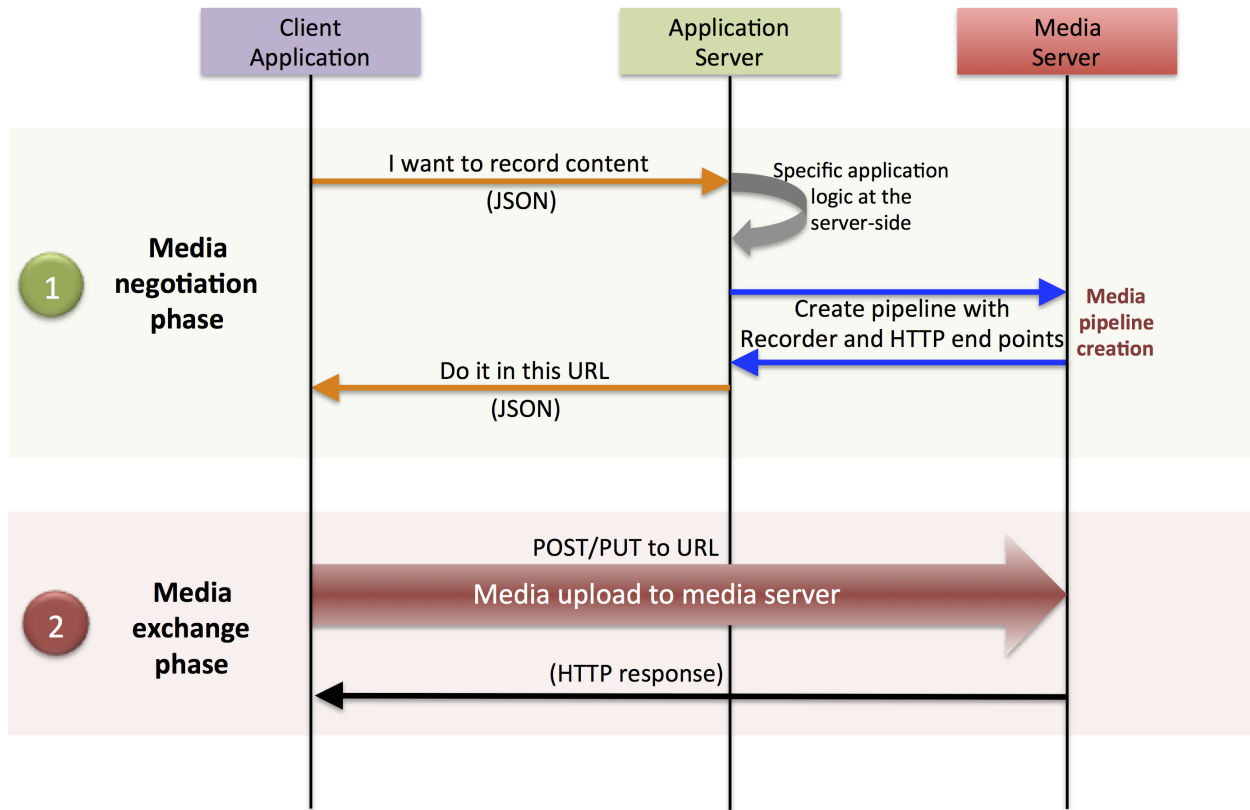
Client Application

Application Server

Media Server

I want to record content

(JSON)

Specific application logic at the server-side

1

Media negotiation phase

Create pipeline with Recorder and HTTP end points

Media pipeline creation

Do it in this URL

(JSON)

POST/PUT to URL

Media upload to media server

2

Media exchange phase

(HTTP response)